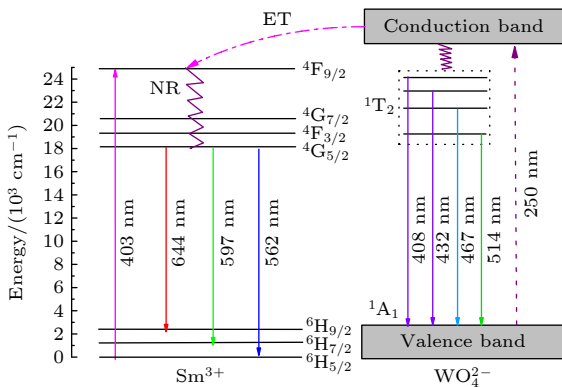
ET

Conduction band

24
22
20
18
16
14
12
10
8
6
4
2
0

Energy/($10^3$ cm$^{-1}$)

NR

$^4F_{9/2}$
$^4G_{7/2}$
$^4F_{3/2}$
$^4G_{5/2}$

403 nm
644 nm
597 nm
562 nm

$^6H_{9/2}$
$^6H_{7/2}$
$^6H_{5/2}$

Sm$^{3+}$

$^1T_2$

408 nm
432 nm
467 nm
514 nm

250 nm

$^1A_1$

Valence band

$WO_4^{2-}$